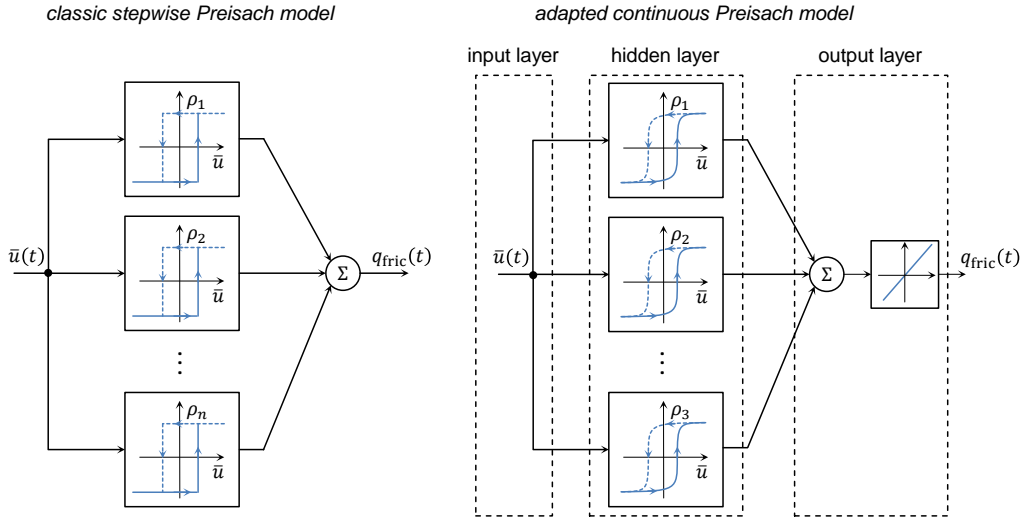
classic stepwise Preisach model

$\bar{u}(t)$

$\rho_1$

$\bar{u}$

$\rho_2$

$\bar{u}$

$\vdots$

$\rho_n$

$\bar{u}$

$\Sigma$

$q_{\text{fric}}(t)$

adapted continuous Preisach model

input layer

hidden layer

output layer

$\bar{u}(t)$

$\rho_1$

$\bar{u}$

$\rho_2$

$\bar{u}$

$\vdots$

$\rho_3$

$\bar{u}$

$\Sigma$

$q_{\text{fric}}(t)$